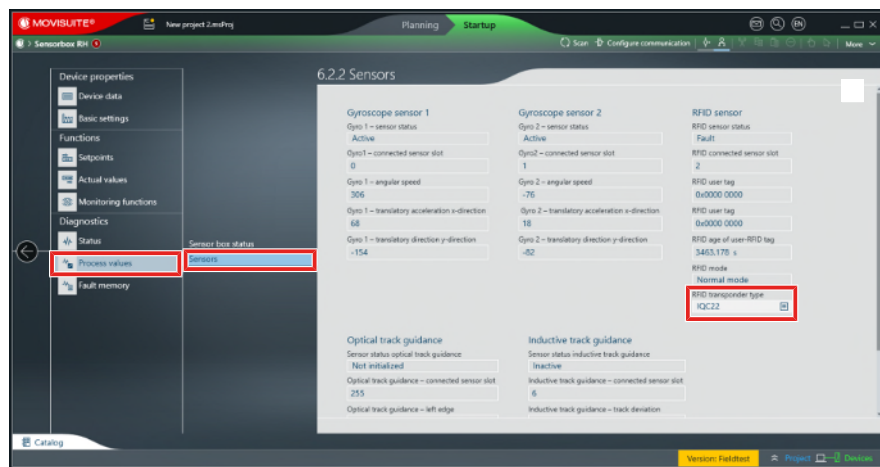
MOVISUITE®

New project 2.msProj

Planning

Startup

EN

Sensorbox RH

Scan

Configure communication

More

Device properties

Device data

Basic settings

Functions

Setpoints

Actual values

Monitoring functions

Diagnostics

Status

Process values

Fault memory

Sensor box status

Sensors

6.2.2 Sensors

Gyroscope sensor 1

Gyro 1 – sensor status

Active

Gyro1 – connected sensor slot

0

Gyro 1 – angular speed

306

Gyro 1 – translatory acceleration x-direction

68

Gyro 1 – translatory direction y-direction

-154

Gyroscope sensor 2

Gyro 2 – sensor status

Active

Gyro2 – connected sensor slot

1

Gyro 2 – angular speed

-76

Gyro 2 – translatory acceleration x-direction

18

Gyro 2 – translatory direction y-direction

-82

RFID sensor

RFID sensor status

Fault

RFID connected sensor slot

2

RFID user tag

0x0000 0000

RFID user tag

0x0000 0000

RFID age of user-RFID tag

3463,178 s

RFID mode

Normal mode

RFID transponder type

IQC22

Optical track guidance

Sensor status optical track guidance

Not initialized

Optical track guidance – connected sensor slot

255

Optical track guidance – left edge

Inductive track guidance

Sensor status inductive track guidance

Inactive

Inductive track guidance – connected sensor slot

6

Inductive track guidance – track deviation

Catalog

Version: Fieldtest

Project

Devices